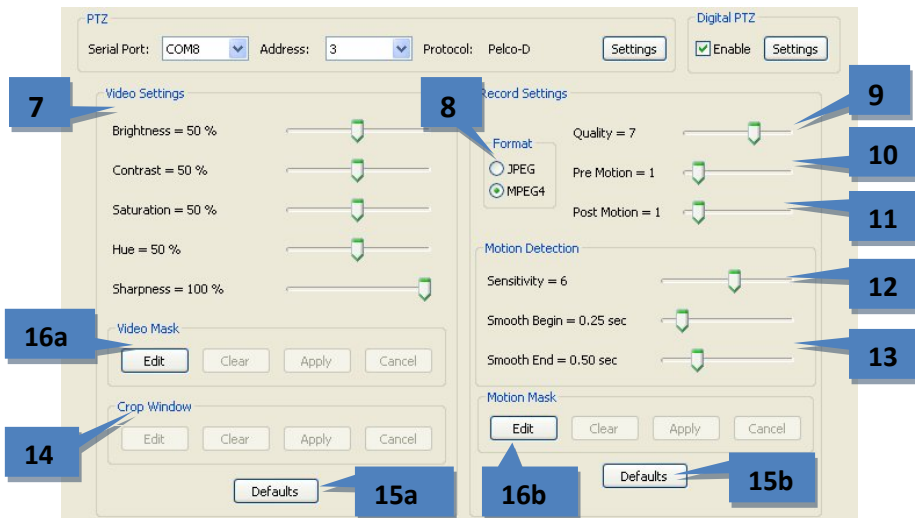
PTZ
Serial Port: COM8 Address: 3 Protocol: Pelco-D Settings

Digital PTZ
Enable Settings

7
Video Settings
Brightness = 50 %
Contrast = 50 %
Saturation = 50 %
Hue = 50 %
Sharpness = 100 %

8
Record Settings
Format
JPEG
MPEG4

Quality = 7
9
Pre Motion = 1
10
Post Motion = 1
11

Motion Detection
Sensitivity = 6
12
Smooth Begin = 0.25 sec
Smooth End = 0.50 sec
13

16a
Video Mask
Edit Clear Apply Cancel

Crop Window
14
Edit Clear Apply Cancel

Defaults
15a

Motion Mask
Edit Clear Apply Cancel
16b

Defaults
15b